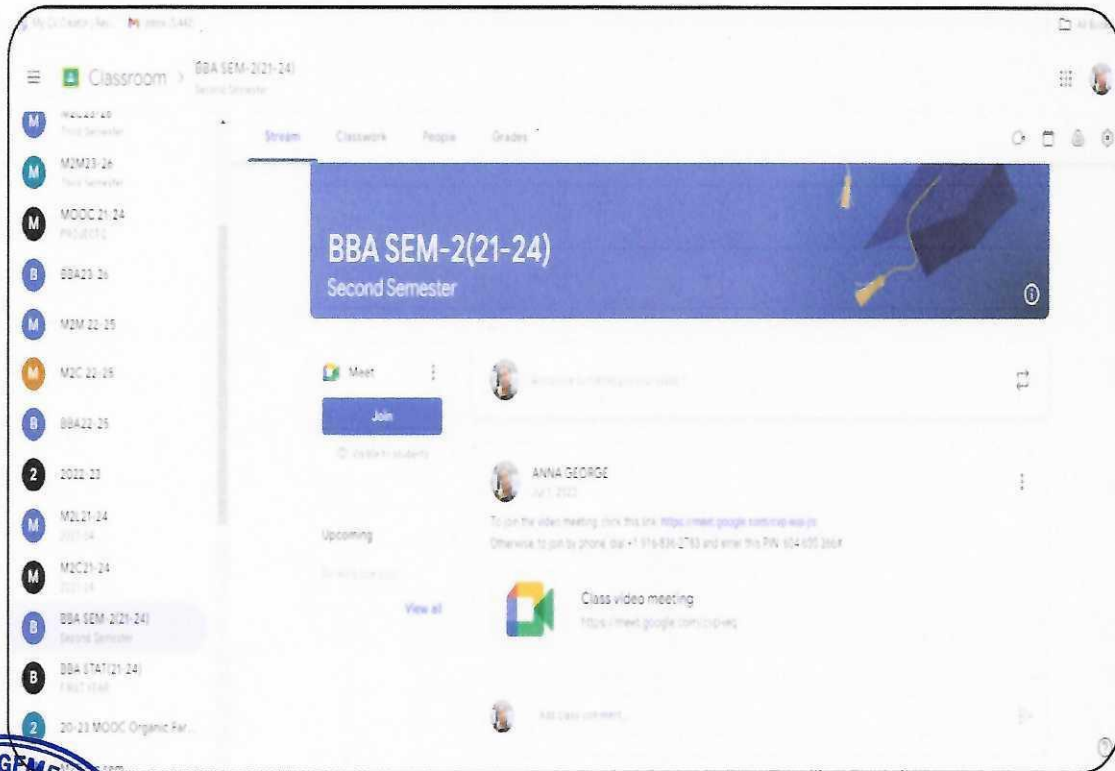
Classroom > BBA SEM-2(21-24)
Second Semester

M2M23-26
Third Semester
MOOC 21-24
PROJECT
BBA23-26
M2M 22-25
M2C 22-25
BBA22-25
2022-23
M2L21-24
M2C21-24
BBA SEM-2(21-24)
Second Semester
BBA STAT(21-24)
FIRST YEAR
20-23 MOOC Organic Far...

Stream Classwork People Grades

BBA SEM-2(21-24)
Second Semester

Meet
Join

Upcoming
View all

ANNA GEORGE
To join the video meeting, click this link: https://meet.google.com/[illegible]
Otherwise, to join by phone, dial +1 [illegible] and enter this PIN: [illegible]

Class video meeting
https://meet.google.com/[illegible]

Add class comment...